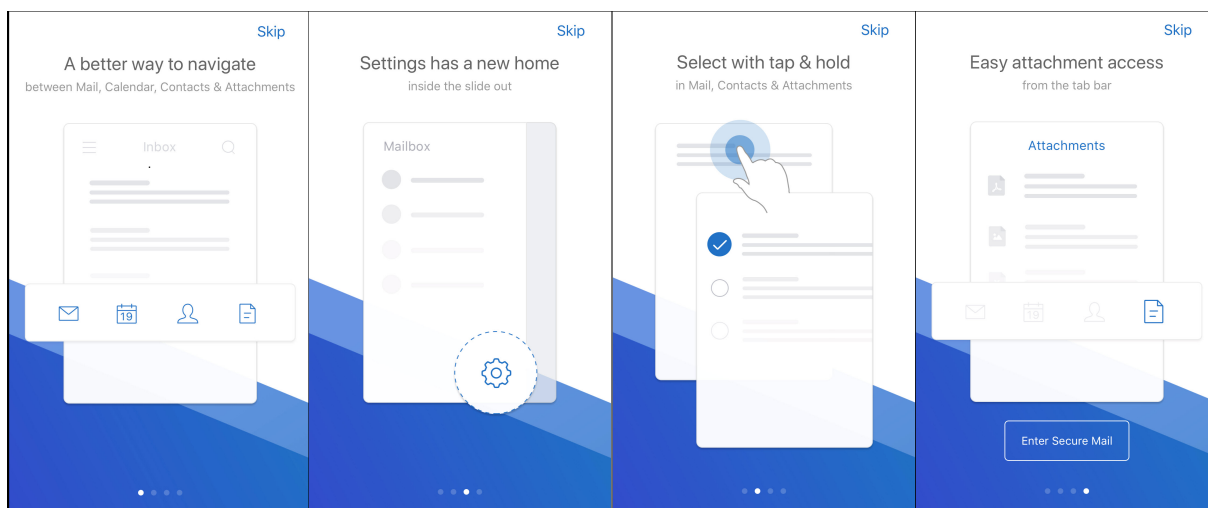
Skip

A better way to navigate

between Mail, Calendar, Contacts & Attachments

Inbox

19

Skip

Settings has a new home

inside the slide out

Mailbox

Skip

Select with tap & hold

in Mail, Contacts & Attachments

Skip

Easy attachment access

from the tab bar

Attachments

19

Enter Secure Mail